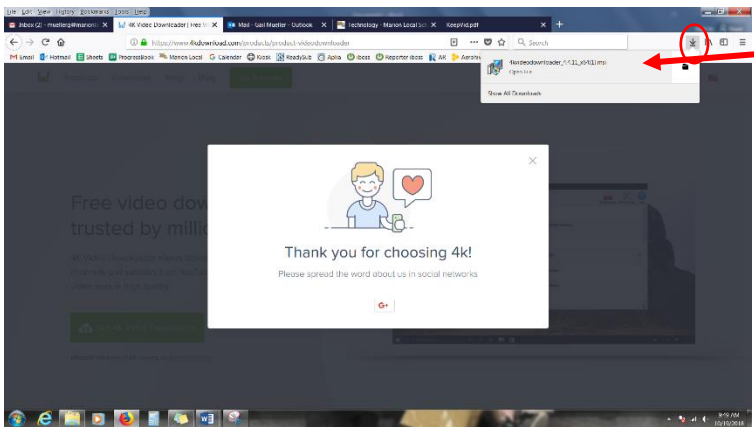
File Edit View History Bookmarks Tools Help

Inbox (2) - rmueller@marionlo ×
4K Video Downloader | Free Vi ×
Mail - Gail Mueller - Outlook ×
Technology - Marion Local Sch ×
KeepVid.pdf ×
+

https://www.4kdownload.com/products/product-videodownloader

Search

Gmail Hotmail Sheets Progressbook Marion Local Calendar Kiosk ReadySub Aplia iboss Reporter iboss AR Aeries

4kvideodownloader_4.4.11_x64(1).msi
Open file

Show All Downloads

Free video dow
trusted by milli

Thank you for choosing 4k!

Please spread the word about us in social networks

G+

8:49 AM
10/19/2018